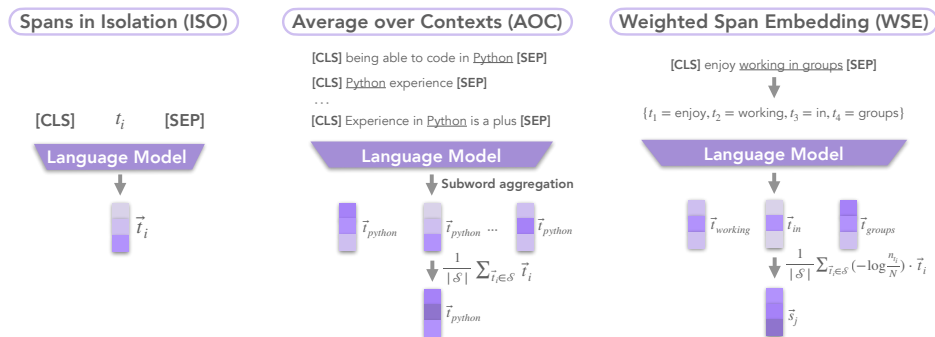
Spans in Isolation (ISO)

[CLS] $t_i$ [SEP]

Language Model

$\vec{t}_i$

Average over Contexts (AOC)

[CLS] being able to code in Python [SEP]

[CLS] Python experience [SEP]

...

[CLS] Experience in Python is a plus [SEP]

Language Model

Subword aggregation

$\vec{t}_{python}$ $\vec{t}_{python}$ ... $\vec{t}_{python}$

$\frac{1}{|\mathcal{S}|}\sum_{\vec{t}_i \in \mathcal{S}} \vec{t}_i$

$\vec{t}_{python}$

Weighted Span Embedding (WSE)

[CLS] enjoy working in groups [SEP]

$\{t_1 = \text{enjoy}, t_2 = \text{working}, t_3 = \text{in}, t_4 = \text{groups}\}$

Language Model

$\vec{t}_{working}$ $\vec{t}_{in}$ $\vec{t}_{groups}$

$\frac{1}{|\mathcal{S}|}\sum_{\vec{t}_i \in \mathcal{S}} (-\log\frac{n_{t_i}}{N}) \cdot \vec{t}_i$

$\vec{s}_j$